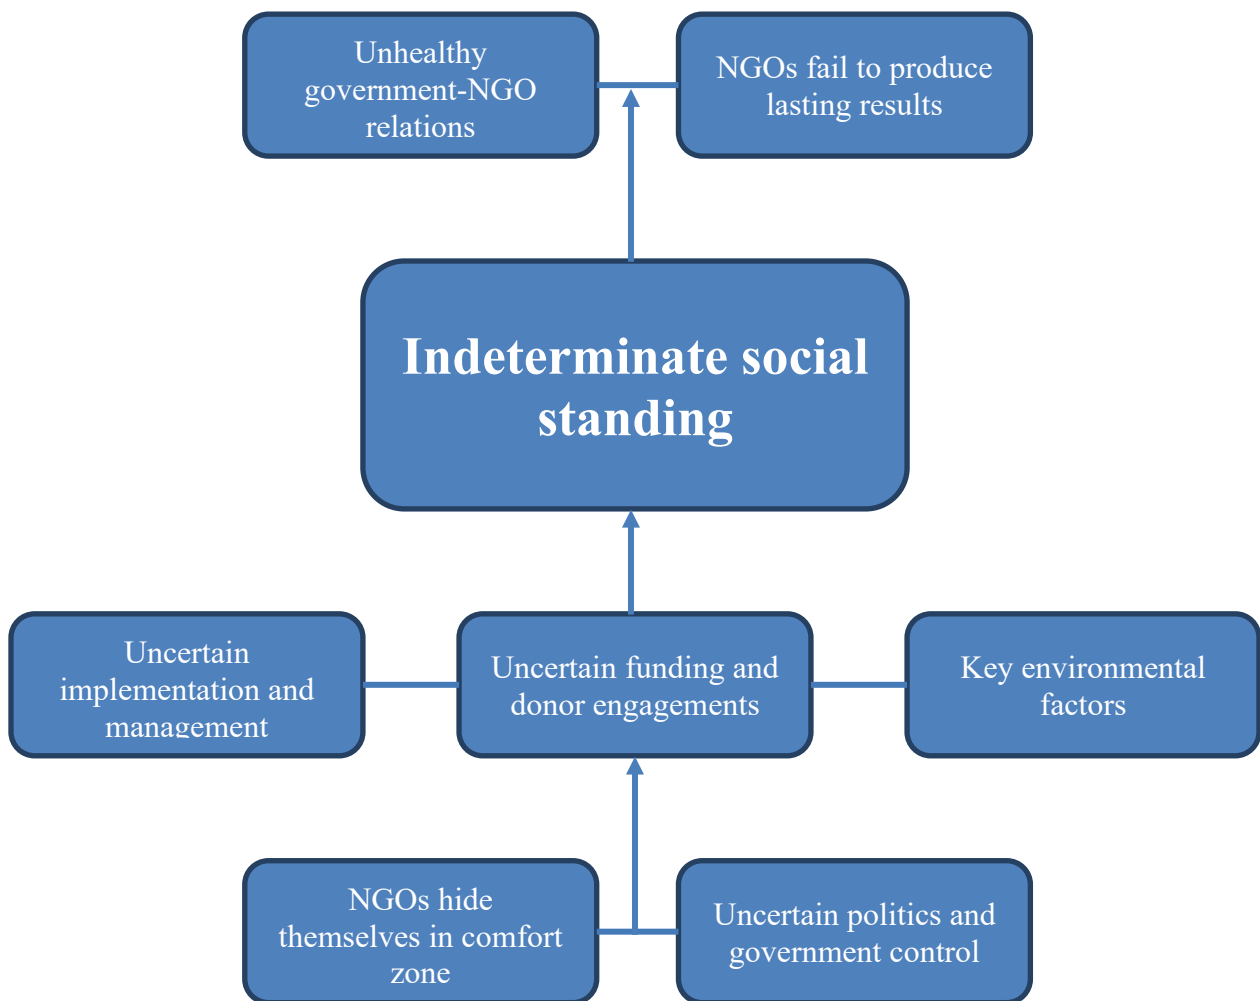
Unhealthy government-NGO relations

NGOs fail to produce lasting results

Indeterminate social standing

Uncertain implementation and management

Uncertain funding and donor engagements

Key environmental factors

NGOs hide themselves in comfort zone

Uncertain politics and government control